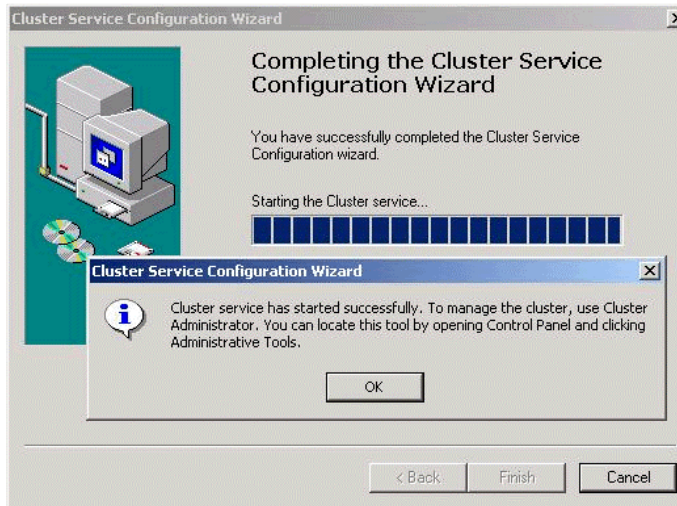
Cluster Service Configuration Wizard

Completing the Cluster Service Configuration Wizard

You have successfully completed the Cluster Service Configuration wizard.

Starting the Cluster service...

Cluster Service Configuration Wizard

Cluster service has started successfully. To manage the cluster, use Cluster Administrator. You can locate this tool by opening Control Panel and clicking Administrative Tools.

OK

< Back

Finish

Cancel